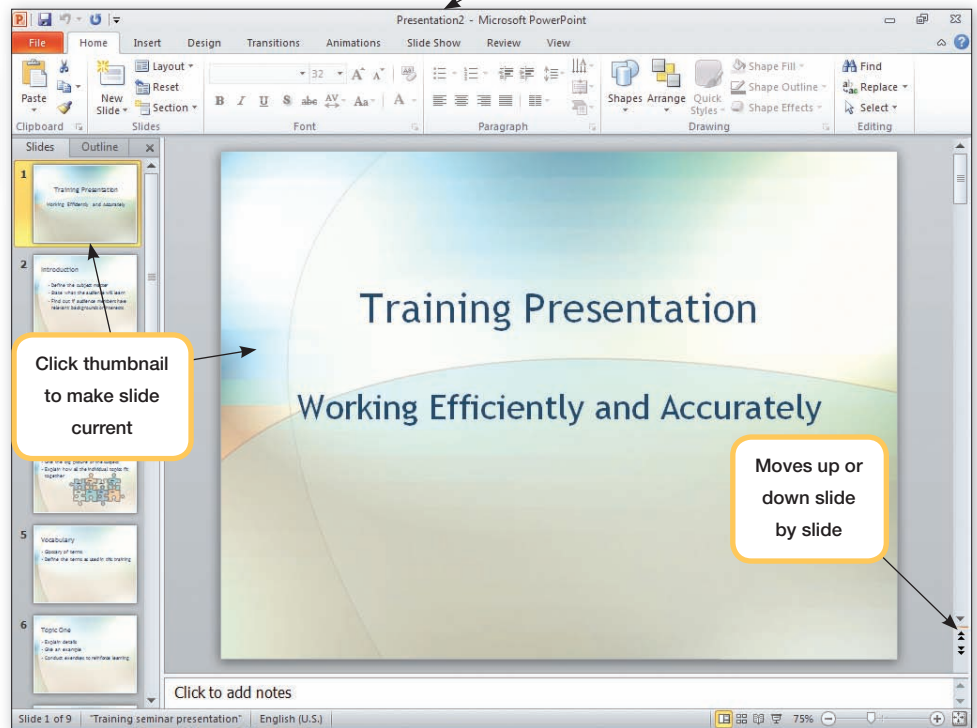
Presentation2 - Microsoft PowerPoint

File Home Insert Design Transitions Animations Slide Show Review View

Paste Layout Reset Section New Slide 32 B I U S abc Aa A Shapes Arrange Quick Styles Shape Fill Shape Outline Shape Effects Find Replace Select

Clipboard Slides Font Paragraph Drawing Editing

Slides Outline

1 Training Presentation Working Efficiently and Accurately

2 Introduction
- Define the subject matter
- State what the audience will learn
- Find out if audience members have relevant background or interests

Click thumbnail to make slide current

- Give the big picture of the subject
- Explain how all the individual topics fit together

5 Vocabulary
- Glossary of terms
- Define the terms as used in this training

6 Topic One
- Explain details
- Give an example
- Conduct exercises to reinforce learning

Training Presentation

Working Efficiently and Accurately

Moves up or down slide by slide

Click to add notes

Slide 1 of 9 "Training seminar presentation" English (U.S.) 75%